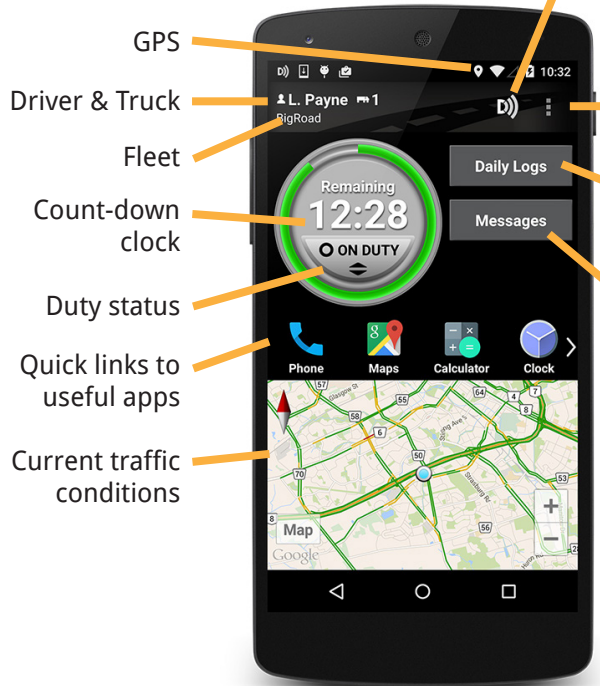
GPS

Driver & Truck

Fleet

Count-down clock

Duty status

Quick links to useful apps

Current traffic conditions

10:32

L. Payne 1

BigRoad

Remaining

12:28

ON DUTY

Daily Logs

Messages

Phone

Maps

Calculator

Clock

Map

Google